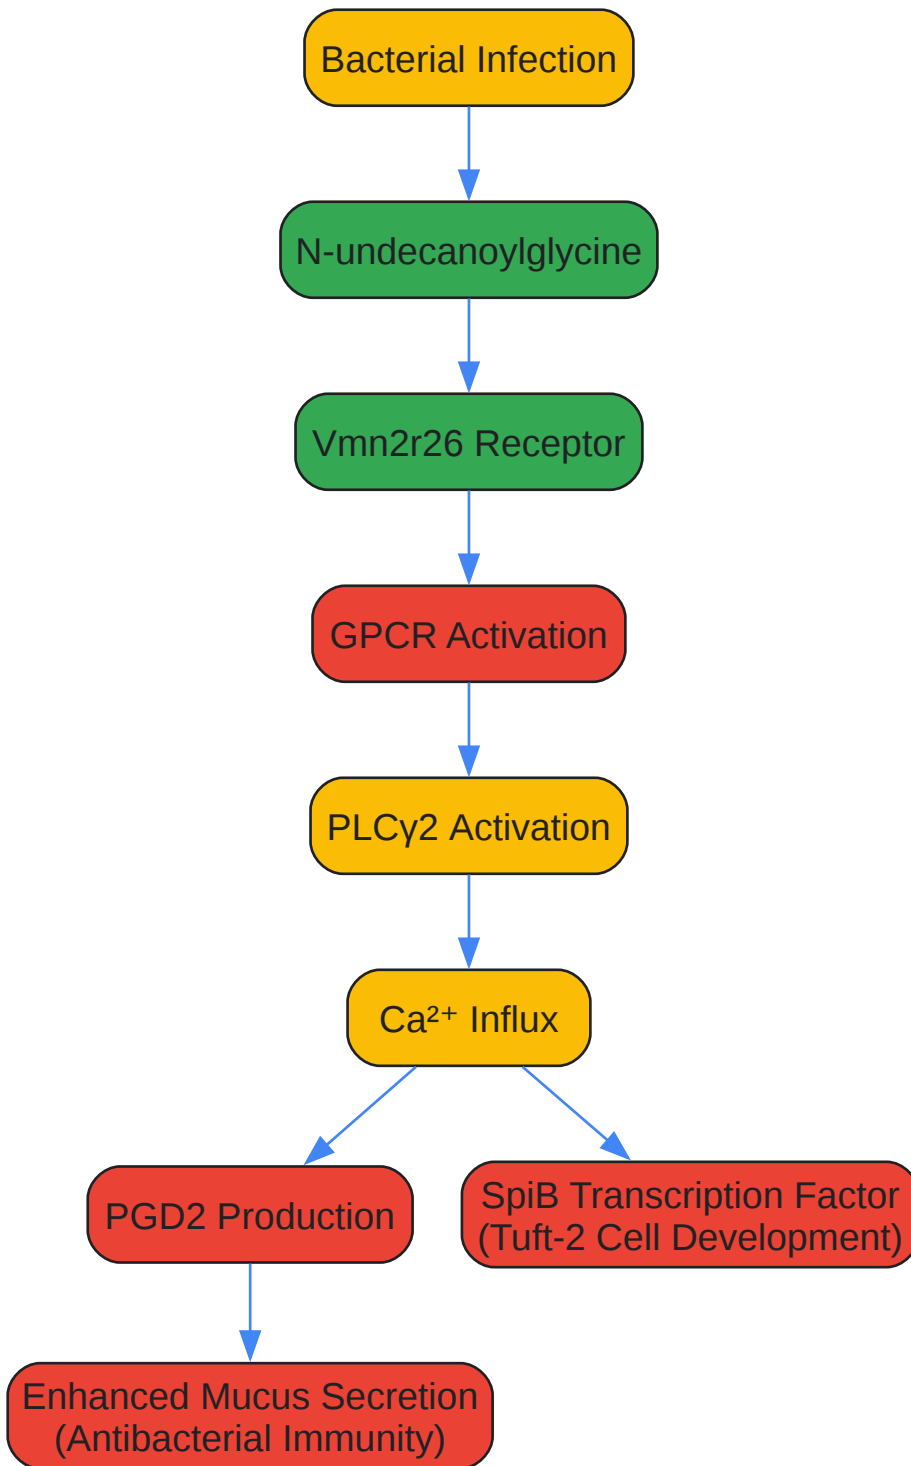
Bacterial Infection

N-undecanoylglycine

Vmn2r26 Receptor

GPCR Activation

PLCγ2 Activation

$Ca^{2+}$ Influx

PGD2 Production

SpiB Transcription Factor (Tuft-2 Cell Development)

Enhanced Mucus Secretion (Antibacterial Immunity)